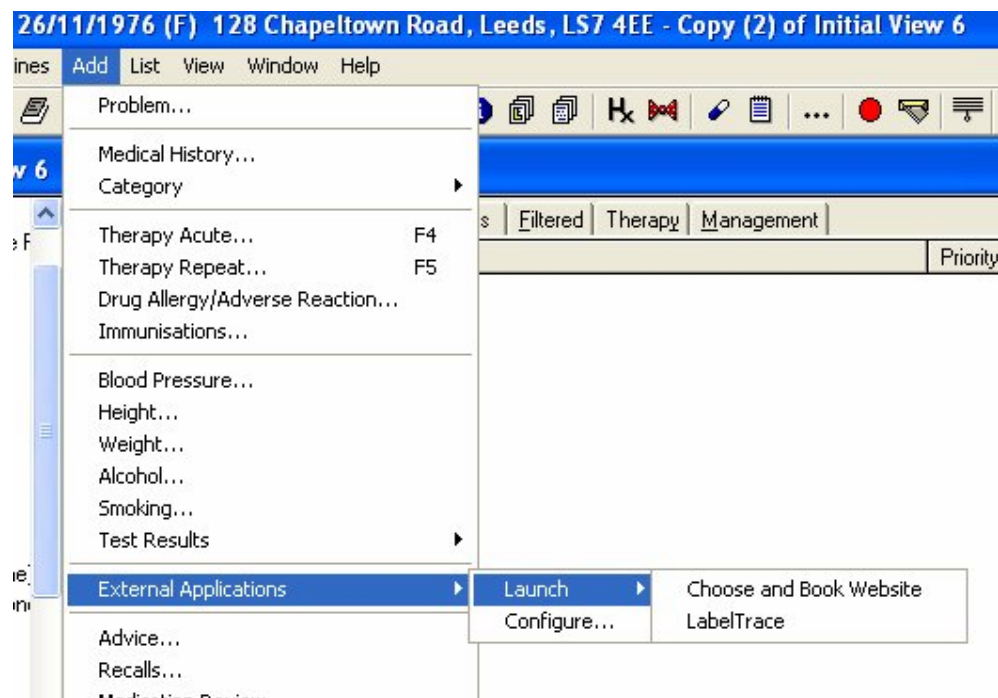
26/11/1976 (F) 128 Chapeltown Road, Leeds, LS7 4EE - Copy (2) of Initial View 6

ines Add List View Window Help

w 6

e F

s | Filtered | Therapy | Management |

Priority

Problem...

Medical History...
Category

Therapy Acute... F4
Therapy Repeat... F5
Drug Allergy/Adverse Reaction...
Immunisations...

Blood Pressure...
Height...
Weight...
Alcohol...
Smoking...
Test Results

External Applications

Launch
Configure...

Choose and Book Website
LabelTrace

Advice...
Recalls...
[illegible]

le)
on